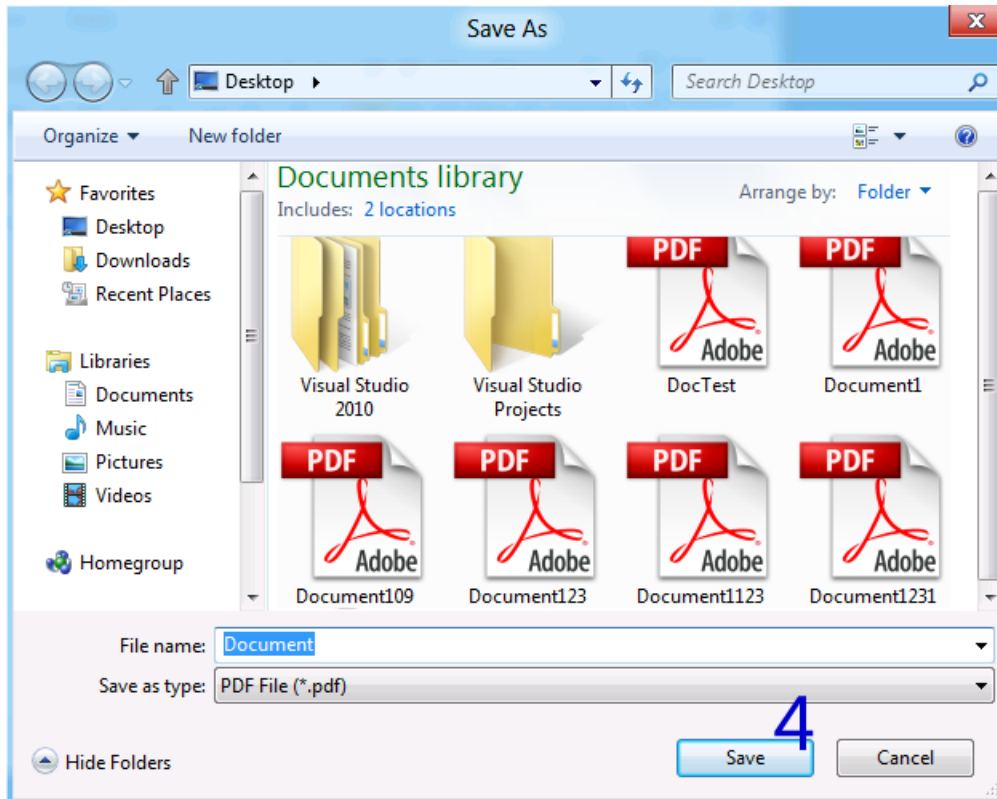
Save As

Desktop ▸

Search Desktop

Organize ▾ New folder

Favorites
Desktop
Downloads
Recent Places

Libraries
Documents
Music
Pictures
Videos

Homegroup

Documents library
Includes: 2 locations

Arrange by: Folder ▾

Visual Studio 2010
Visual Studio Projects
PDF Adobe DocTest
PDF Adobe Document1
PDF Adobe Document109
PDF Adobe Document123
PDF Adobe Document1123
PDF Adobe Document1231

File name: Document
Save as type: PDF File (*.pdf)

4

Hide Folders
Save
Cancel